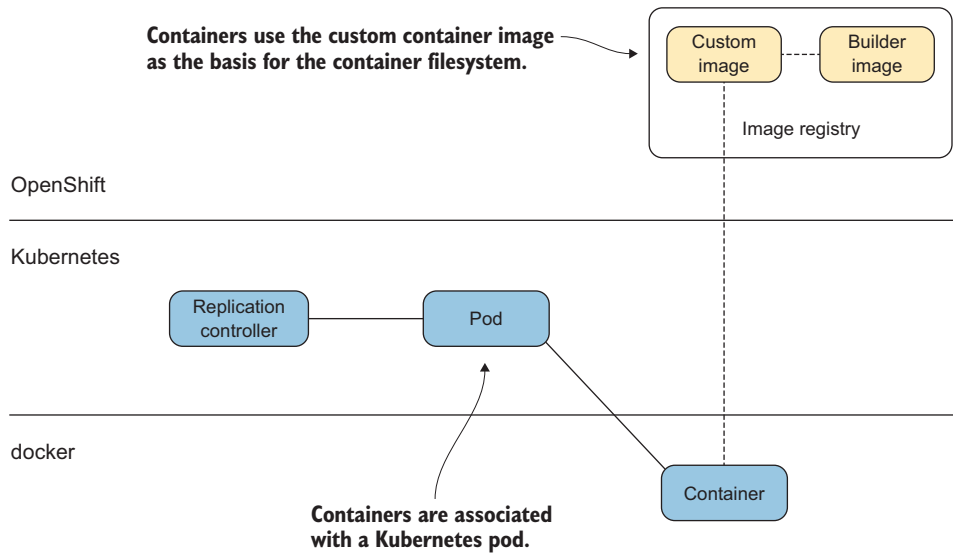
Containers use the custom container image as the basis for the container filesystem.

Custom image

Builder image

Image registry

OpenShift

Kubernetes

Replication controller

Pod

docker

Container

Containers are associated with a Kubernetes pod.